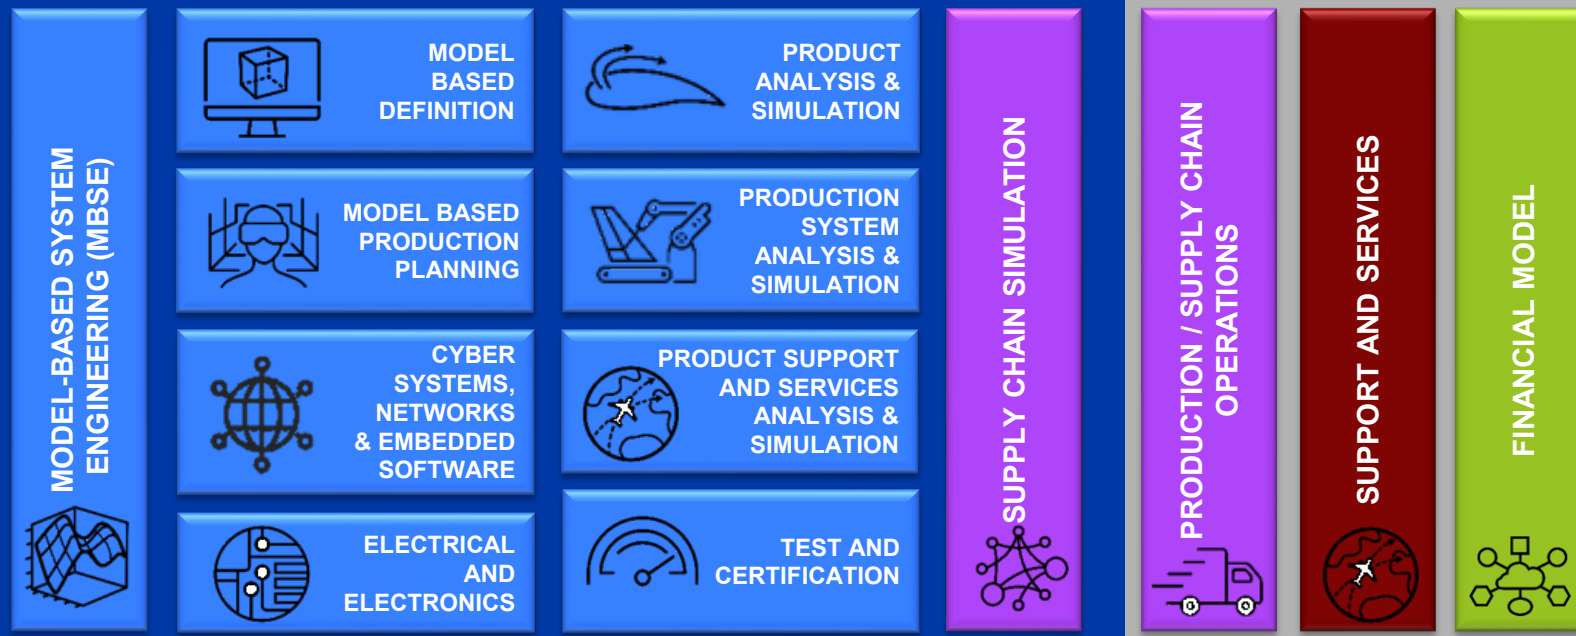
MODEL-BASED SYSTEM ENGINEERING (MBSE)

MODEL BASED DEFINITION

MODEL BASED PRODUCTION PLANNING

CYBER SYSTEMS, NETWORKS & EMBEDDED SOFTWARE

ELECTRICAL AND ELECTRONICS

PRODUCT ANALYSIS & SIMULATION

PRODUCTION SYSTEM ANALYSIS & SIMULATION

PRODUCT SUPPORT AND SERVICES ANALYSIS & SIMULATION

TEST AND CERTIFICATION

SUPPLY CHAIN SIMULATION

PRODUCTION / SUPPLY CHAIN OPERATIONS

SUPPORT AND SERVICES

FINANCIAL MODEL